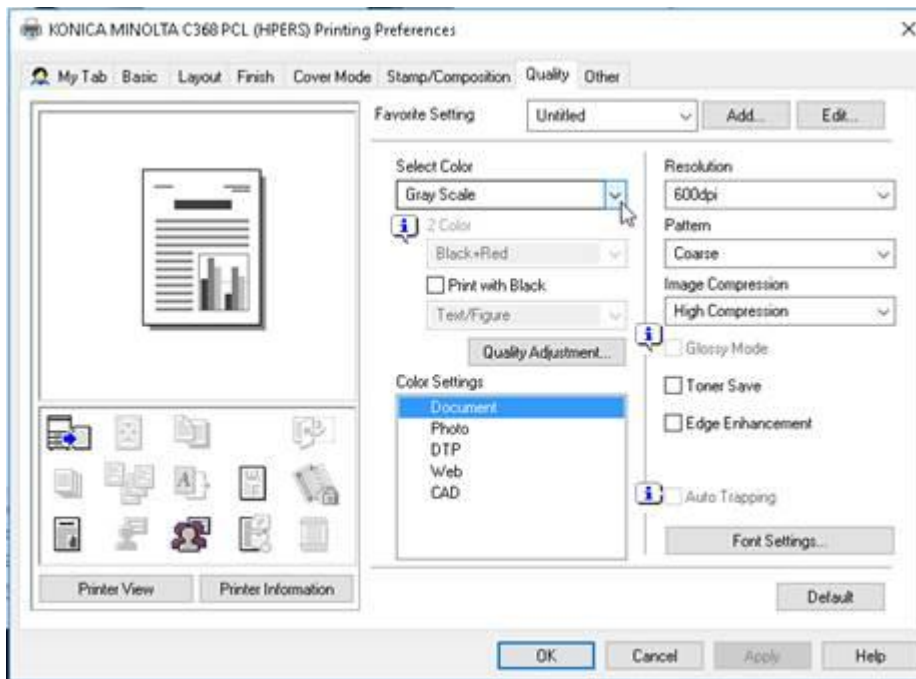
KONICA MINOLTA C368 PCL (HPERS) Printing Preferences

×

My Tab Basic Layout Finish Cover Mode Stamp/Composition Quality Other

Favorite Setting Untitled Add... Edit...

Select Color
Gray Scale

2 Color
Black+Red
Print with Black
Text/Figure
Quality Adjustment...

Color Settings
Document
Photo
DTP
Web
CAD

Resolution
600dpi
Pattern
Coarse
Image Compression
High Compression
Glossy Mode
Toner Save
Edge Enhancement

Auto Trapping
Font Settings...

Printer View Printer Information

Default

OK Cancel Apply Help